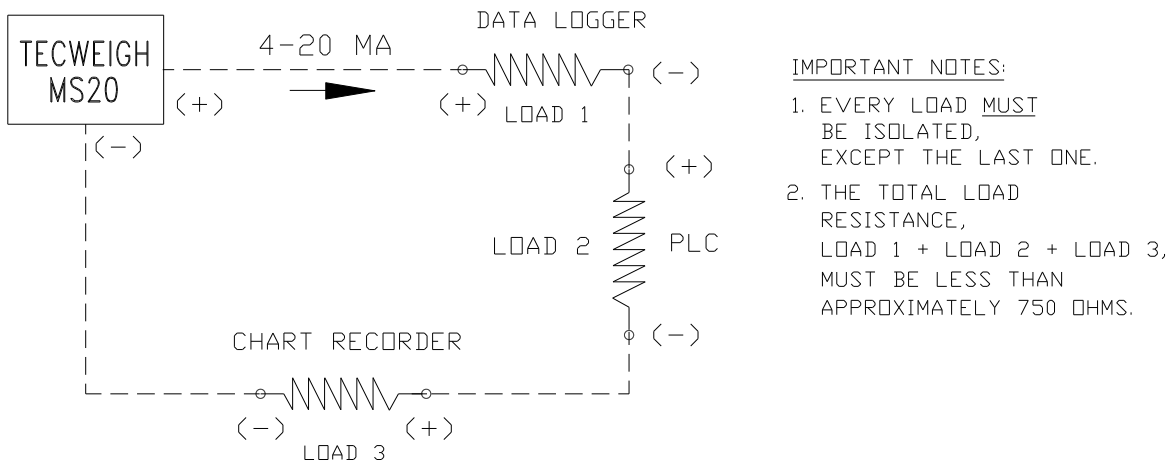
TECWEIGH MS20

4-20 MA

(+)

(-)

DATA LOGGER

(+) LOAD 1 (-)

(+)

LOAD 2 PLC

(-)

CHART RECORDER

(-) LOAD 3 (+)

IMPORTANT NOTES:

1. EVERY LOAD MUST BE ISOLATED, EXCEPT THE LAST ONE.

2. THE TOTAL LOAD RESISTANCE, LOAD 1 + LOAD 2 + LOAD 3, MUST BE LESS THAN APPROXIMATELY 750 OHMS.